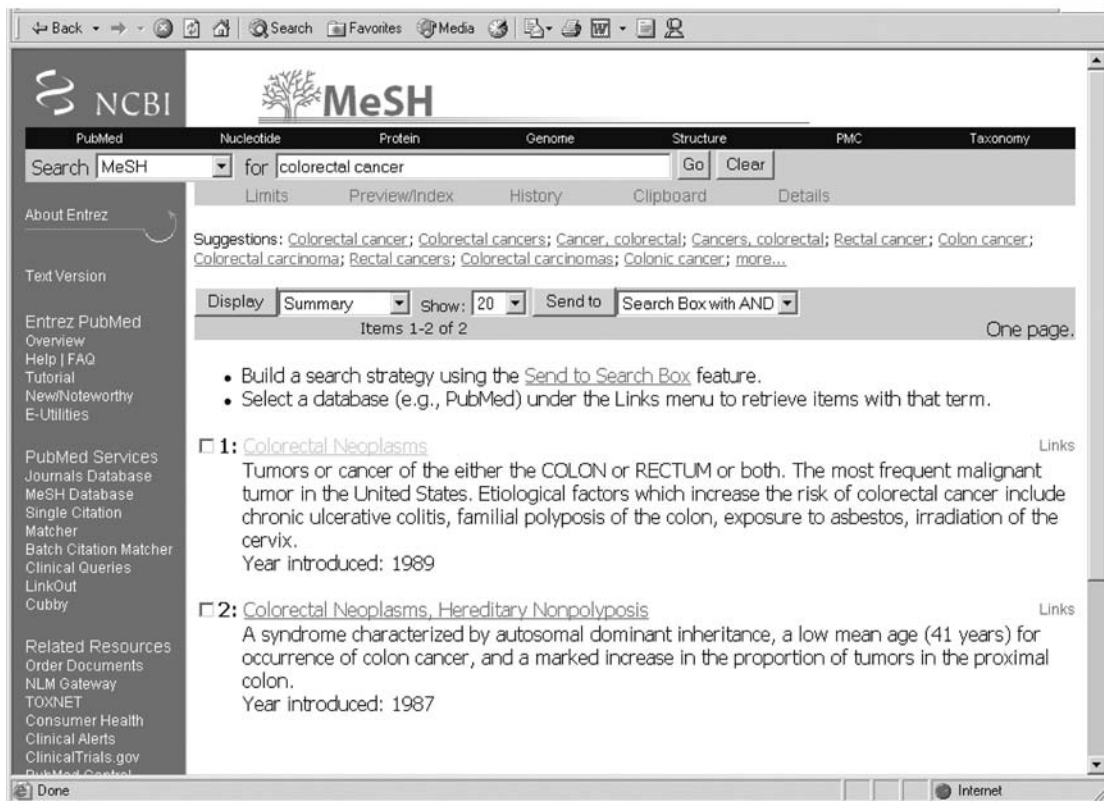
Back Search Favorites Media

NCBI

MeSH

PubMed Nucleotide Protein Genome Structure PMC Taxonomy

Search MeSH for colorectal cancer Go Clear

Limits Preview/Index History Clipboard Details

About Entrez

Text Version

Entrez PubMed
Overview
Help | FAQ
Tutorial
New/Noteworthy
E-Utilities

PubMed Services
Journals Database
MeSH Database
Single Citation Matcher
Batch Citation Matcher
Clinical Queries
LinkOut
Cubby

Related Resources
Order Documents
NLM Gateway
TOXNET
Consumer Health
Clinical Alerts
ClinicalTrials.gov
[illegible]

Suggestions: Colorectal cancer; Colorectal cancers; Cancer, colorectal; Cancers, colorectal; Rectal cancer; Colon cancer; Colorectal carcinoma; Rectal cancers; Colorectal carcinomas; Colonic cancer; more...

Display Summary Show: 20 Send to Search Box with AND

Items 1-2 of 2

One page.

• Build a search strategy using the Send to Search Box feature.
• Select a database (e.g., PubMed) under the Links menu to retrieve items with that term.

1: Colorectal Neoplasms

Links

Tumors or cancer of the either the COLON or RECTUM or both. The most frequent malignant tumor in the United States. Etiological factors which increase the risk of colorectal cancer include chronic ulcerative colitis, familial polyposis of the colon, exposure to asbestos, irradiation of the cervix.
Year introduced: 1989

2: Colorectal Neoplasms, Hereditary Nonpolyposis

Links

A syndrome characterized by autosomal dominant inheritance, a low mean age (41 years) for occurrence of colon cancer, and a marked increase in the proportion of tumors in the proximal colon.
Year introduced: 1987

Done

Internet